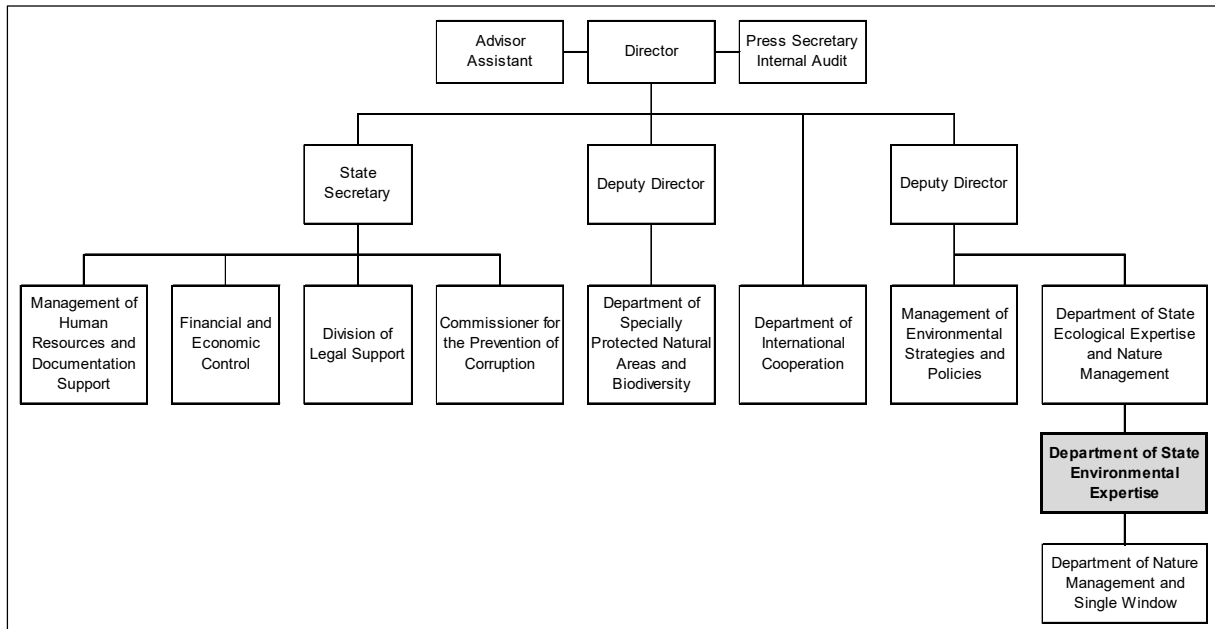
Advisor Assistant

Director

Press Secretary Internal Audit

State Secretary

Deputy Director

Deputy Director

Management of Human Resources and Documentation Support

Financial and Economic Control

Division of Legal Support

Commissioner for the Prevention of Corruption

Department of Specially Protected Natural Areas and Biodiversity

Department of International Cooperation

Management of Environmental Strategies and Policies

Department of State Ecological Expertise and Nature Management

Department of State Environmental Expertise

Department of Nature Management and Single Window